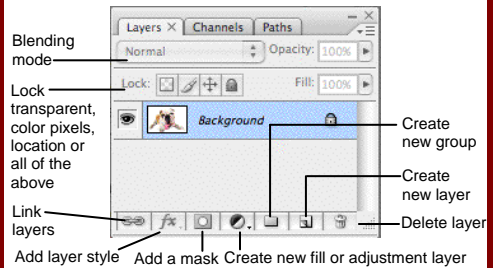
Layers × Channels Paths

Normal

Opacity: 100%

Lock:

Fill: 100%

Background

Blending mode

Lock transparent, color pixels, location or all of the above

Link layers

Add layer style

Add a mask

Create new fill or adjustment layer

Create new group

Create new layer

Delete layer